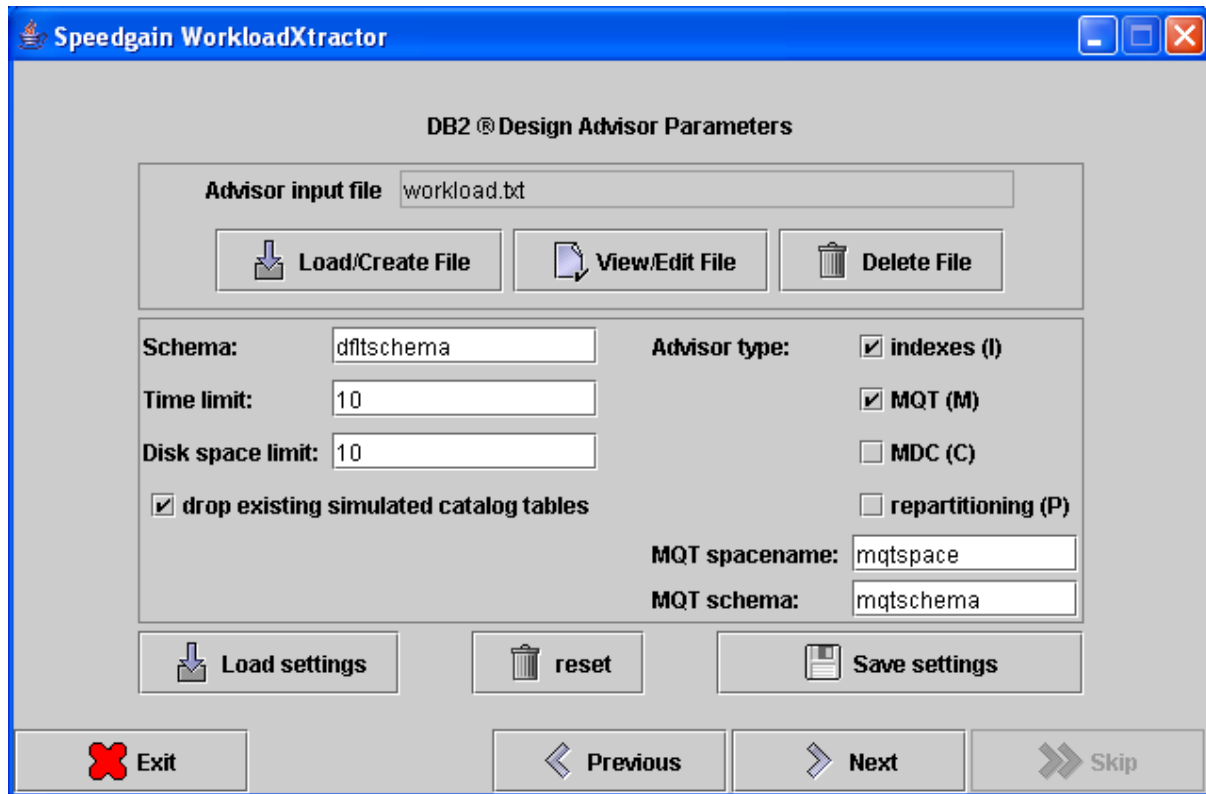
Speedgain WorkloadXtractor

DB2 ® Design Advisor Parameters

Advisor input file workload.txt

Load/Create File | View/Edit File | Delete File

Schema: dfltschema
Time limit: 10
Disk space limit: 10
drop existing simulated catalog tables

Advisor type:
indexes (I)
MQT (M)
MDC (C)
repartitioning (P)

MQT spacename: mqtspace
MQT schema: mqtschema

Load settings | reset | Save settings

Exit | Previous | Next | Skip